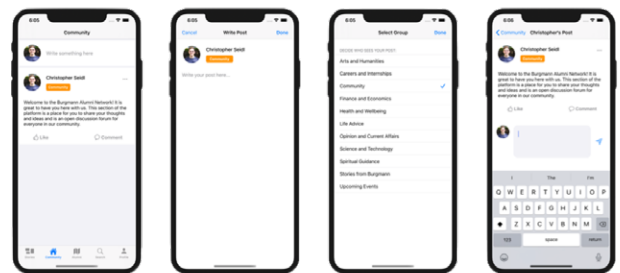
6:05

Community

Write something here

Christopher Seidl

Community

Welcome to the Burgmann Alumni Network! It is great to have you here with us. This section of the platform is a place for you to share your thoughts and ideas and is an open discussion forum for everyone in our community.

Like

Comment

6:05

Cancel

Write Post

Done

Christopher Seidl

Community

Write your post here...

6:05

Select Group

Done

DECIDE WHO SEES YOUR POST

Arts and Humanities

Careers and Internships

Community

Finance and Economics

Health and Wellbeing

Life Advice

Opinion and Current Affairs

Science and Technology

Spiritual Guidance

Stories from Burgmann

Upcoming Events

6:05

Community

Christopher's Post

Welcome to the Burgmann Alumni Network! It is great to have you here with us. This section of the platform is a place for you to share your thoughts and ideas and is an open discussion forum for everyone in our community.

Like

Comment

I

The

I'm

q w e r t y u i o p

a s d f g h j k l

z x c v b n m

123

space

return